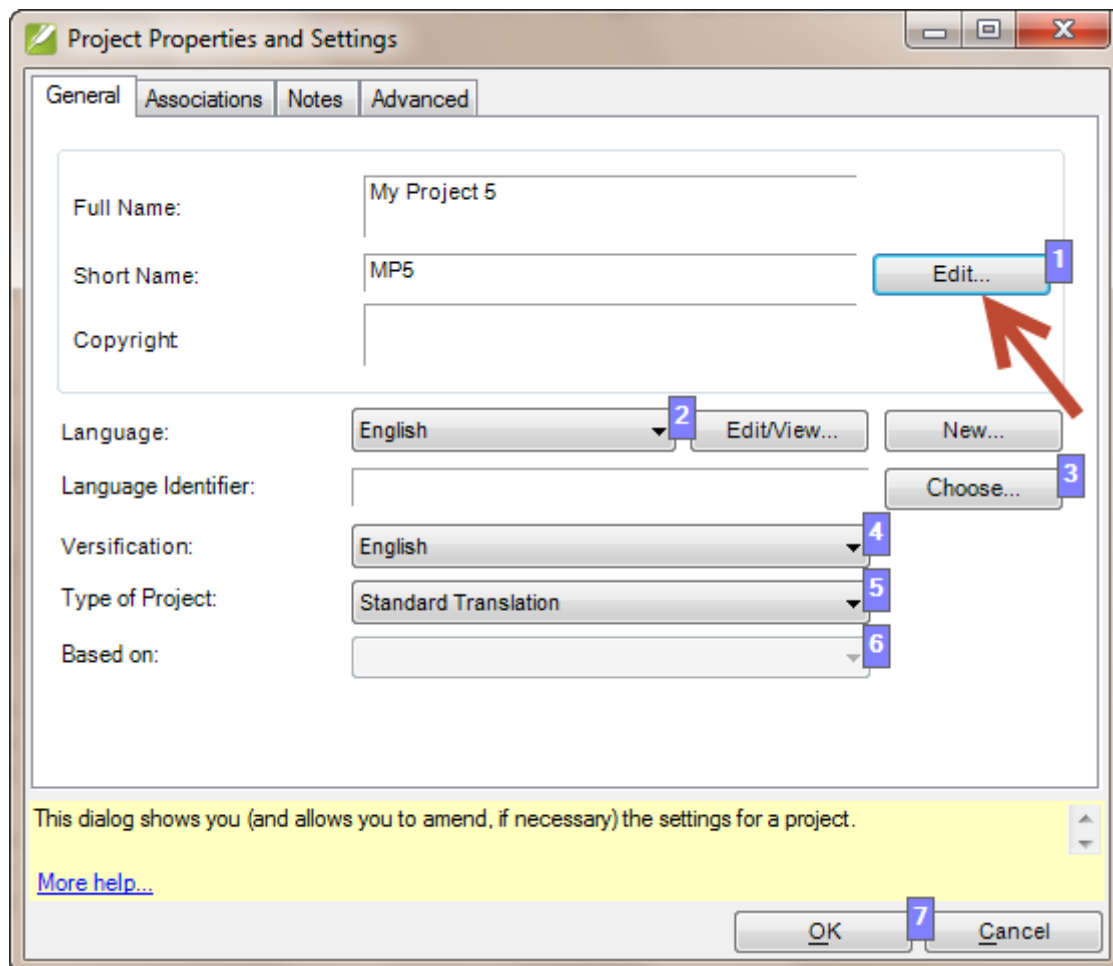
Project Properties and Settings

General | Associations | Notes | Advanced

Full Name: My Project 5

Short Name: MP5 Edit... 1

Copyright

Language: English 2 Edit/View... New...

Language Identifier: Choose... 3

Versification: English 4

Type of Project: Standard Translation 5

Based on: 6

This dialog shows you (and allows you to amend, if necessary) the settings for a project.

More help...

OK 7 Cancel